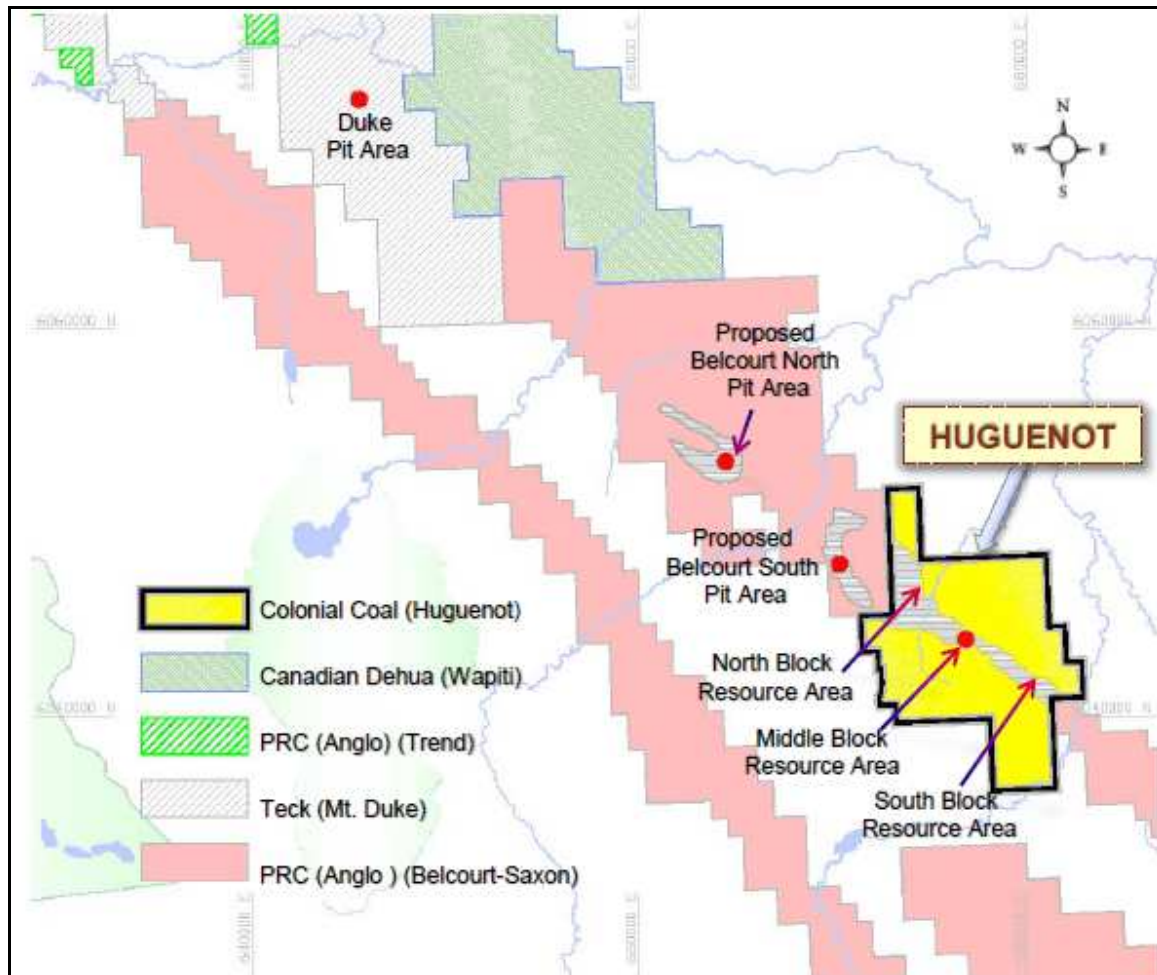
N
W
E
S

Duke
Pit Area

6060000 N

Proposed
Belcourt North
Pit Area

HUGUENOT

Proposed
Belcourt South
Pit Area

North Block
Resource Area

Middle Block
Resource Area

South Block
Resource Area

Colonial Coal (Huguenot)

Canadian Dehua (Wapiti)

PRC (Anglo) (Trend)

Teck (Mt. Duke)

PRC (Anglo ) (Belcourt-Saxon)